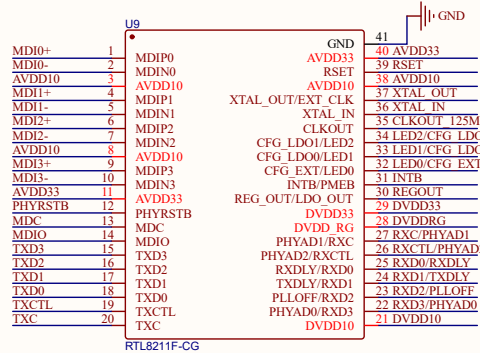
GND

U9

41

MDI0+ 1
MDI0- 2
AVDD10 3
MDI1+ 4
MDI1- 5
MDI2+ 6
MDI2- 7
AVDD10 8
MDI3+ 9
MDI3- 10
AVDD33 11
PHYRSTB 12
MDC 13
MDIO 14
TXD3 15
TXD2 16
TXD1 17
TXD0 18
TXCTL 19
TXC 20

MDIP0
MDIN0
AVDD10
MDIP1
MDIN1
MDIP2
MDIN2
AVDD10
MDIP3
MDIN3
AVDD33
PHYRSTB
MDC
MDIO
TXD3
TXD2
TXD1
TXD0
TXCTL
TXC

GND
AVDD33
RSET
AVDD10
XTAL_OUT/EXT_CLK
XTAL_IN
CLKOUT
CFG_LDO1/LED2
CFG_LDO0/LED1
CFG_EXT/LED0
INTB/PMEB
REG_OUT/LDO_OUT
DVDD33
DVDD_RG
PHYAD1/RXC
PHYAD2/RXCTL
RXDLY/RXD0
TXDLY/RXD1
PLLOFF/RXD2
PHYAD0/RXD3
DVDD10

40 AVDD33
39 RSET
38 AVDD10
37 XTAL_OUT
36 XTAL_IN
35 CLKOUT_125M
34 LED2/CFG_LDO
33 LED1/CFG_LDO
32 LED0/CFG_EXT
31 INTB
30 REGOUT
29 DVDD33
28 DVDDRG
27 RXC/PHYAD1
26 RXCTL/PHYAD
25 RXD0/RXDLY
24 RXD1/TXDLY
23 RXD2/PLLOFF
22 RXD3/PHYAD0
21 DVDD10

RTL8211F-CG